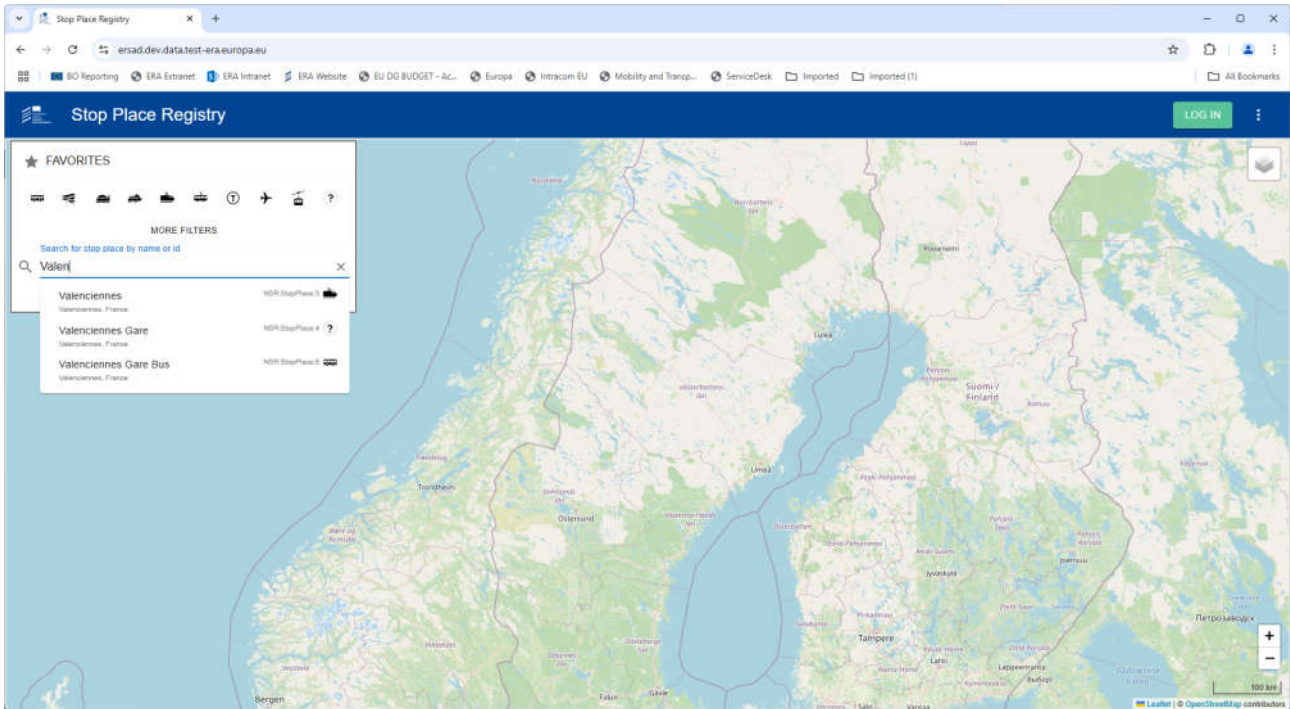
Stop Place Registry

ersad.dev.data.test-era.europa.eu

BO Reporting ERA Extranet ERA Intranet ERA Website EU DG BUDGET - Ac... Europa Intracom EU Mobility and Transp... ServiceDesk Imported Imported (1) All Bookmarks

Stop Place Registry

LOG IN

FAVORITES

?

MORE FILTERS

Search for stop place by name or id

Valen

Valenciennes
Valenciennes, France
NSR:StopPlace:3

Valenciennes Gare
Valenciennes, France
NSR:StopPlace:4

Valenciennes Gare Bus
Valenciennes, France
NSR:StopPlace:5

Norrbottens län

Luleå

Västerbottens län

Suomi / Finland

Umeå

Trondheim

Östersund

Jyväskylä

Tampere

Lahti

Lappeenranta

Петрозаводск

Bergen

Falun

Gävle

100 km

Leaflet | © OpenStreetMap contributors